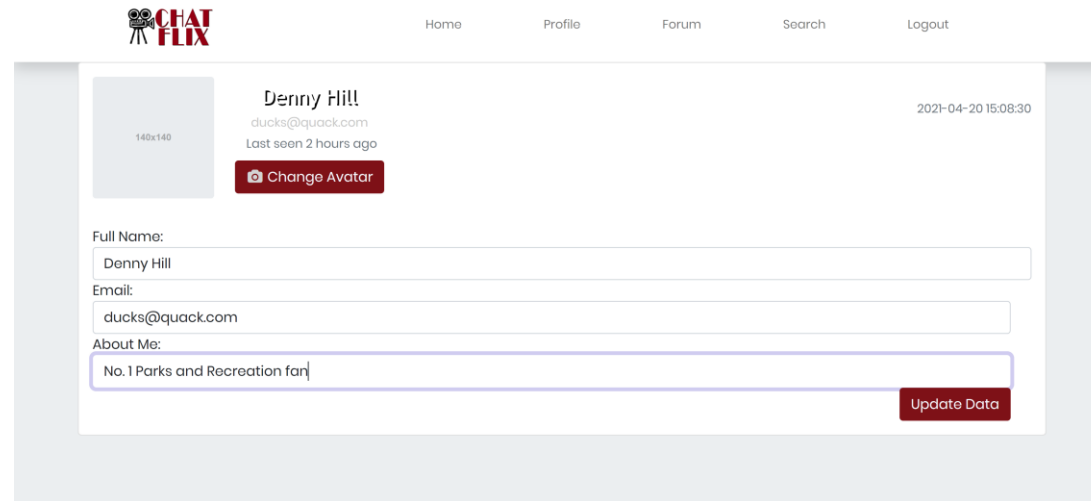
CHAT FLIX

Home Profile Forum Search Logout

140x140

Denny Hill
ducks@quack.com
Last seen 2 hours ago

Change Avatar

2021-04-20 15:08:30

Full Name:
Denny Hill
Email:
ducks@quack.com
About Me:
No. 1 Parks and Recreation fan

Update Data